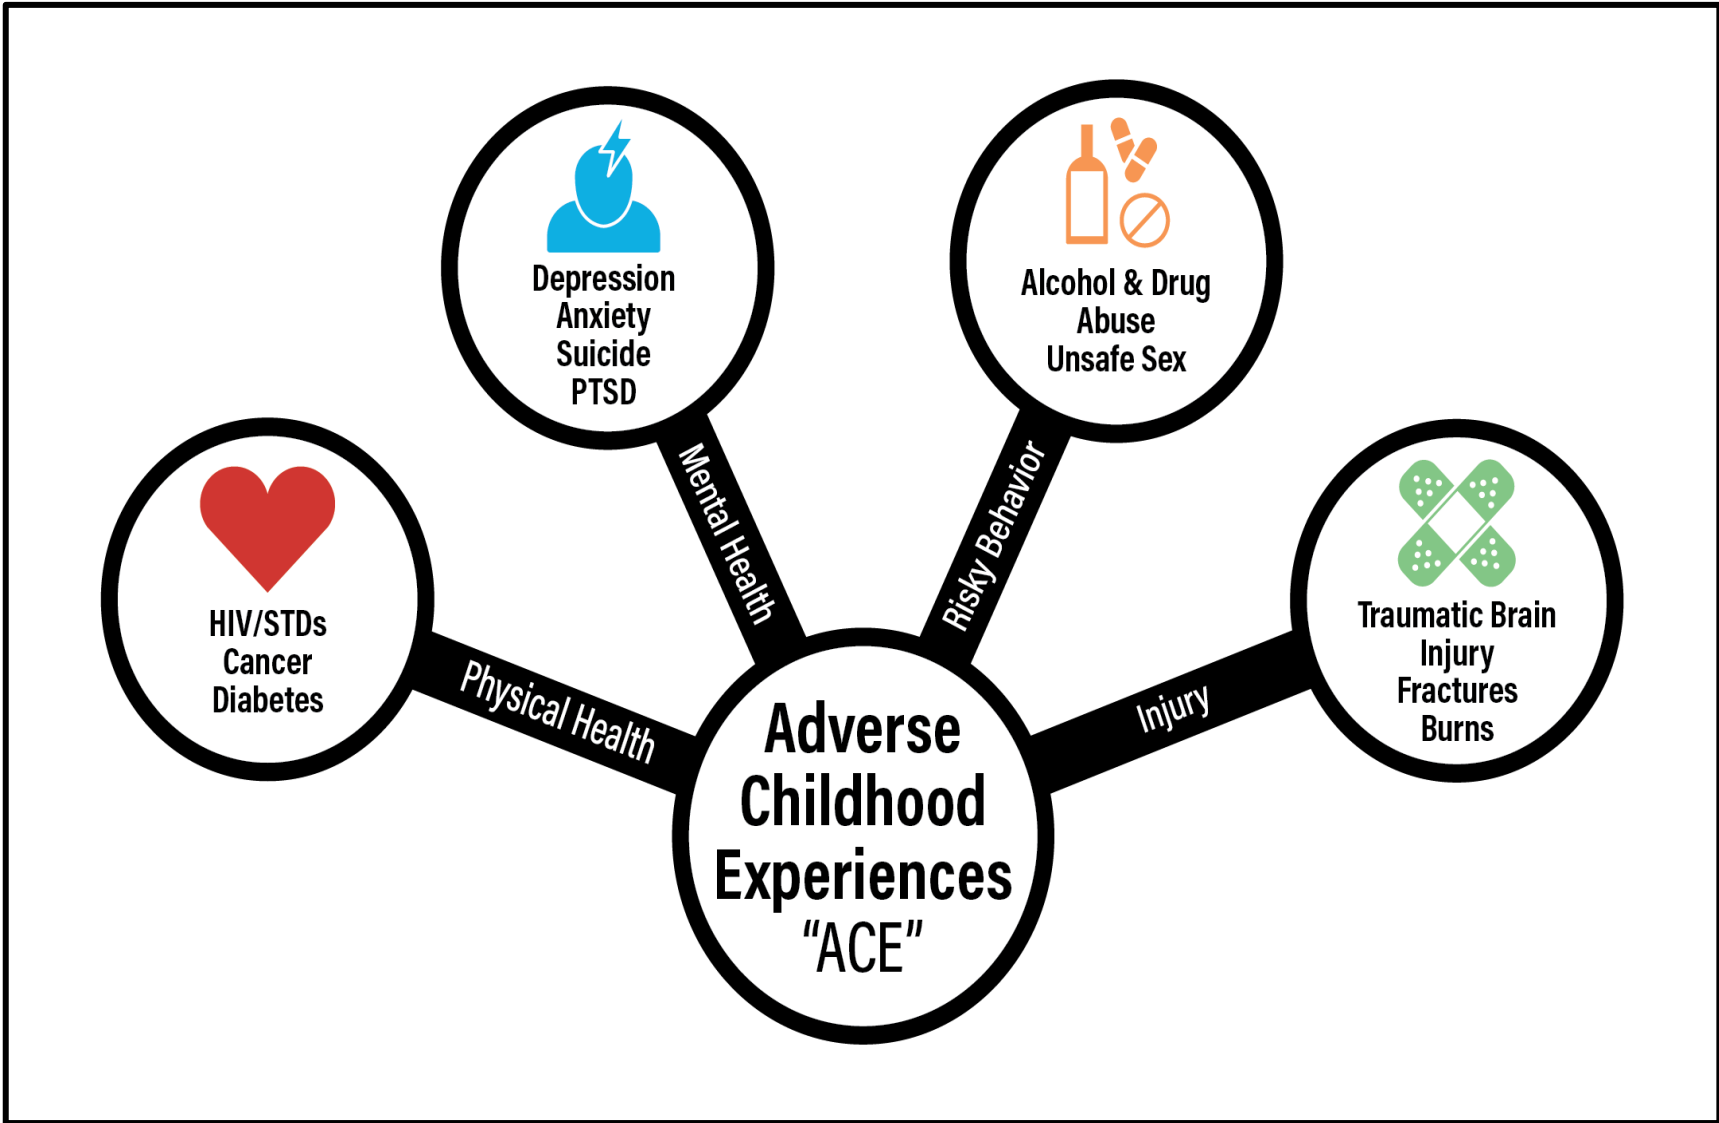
Depression
Anxiety
Suicide
PTSD

Alcohol & Drug
Abuse
Unsafe Sex

HIV/STDs
Cancer
Diabetes

Traumatic Brain
Injury
Fractures
Burns

Mental Health

Risky Behavior

Physical Health

Injury

Adverse
Childhood
Experiences
"ACE"